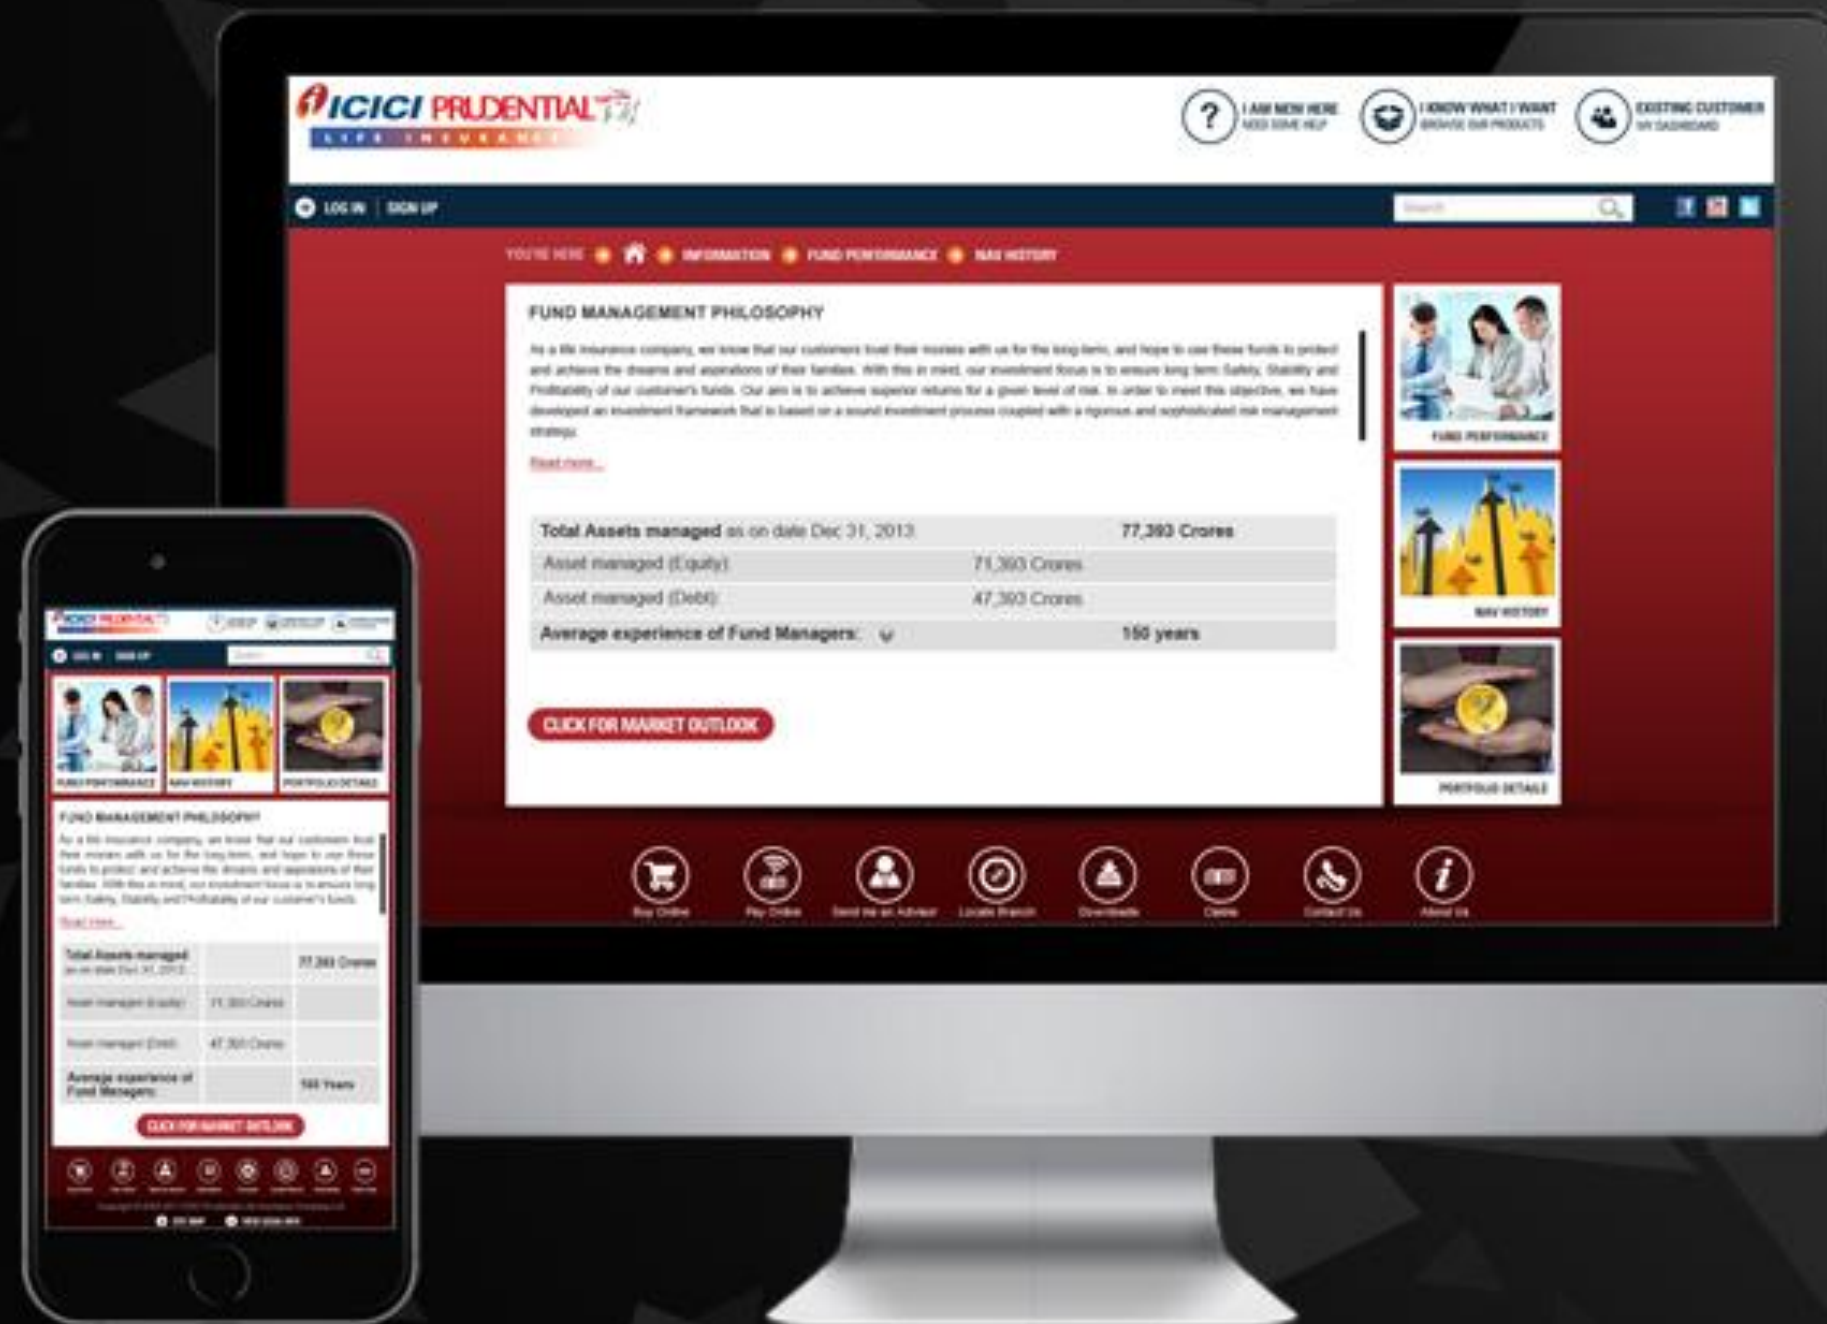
ICICI PRUDENTIAL
LIFE INSURANCE

I AM NEW HERE
NEED SOME HELP

I KNOW WHAT I WANT
BROWSE OUR PRODUCTS

EXISTING CUSTOMER
MY DASHBOARD

LOG IN | SIGN UP

Search

YOU'RE HERE INFORMATION FUND PERFORMANCE NAV HISTORY

FUND MANAGEMENT PHILOSOPHY

As a life insurance company, we know that our customers trust their monies with us for the long-term, and hope to use these funds to protect and achieve the dreams and aspirations of their families. With this in mind, our investment focus is to ensure long term Safety, Stability and Profitability of our customer's funds. Our aim is to achieve superior returns for a given level of risk. In order to meet this objective, we have developed an investment framework that is based on a sound investment process coupled with a rigorous and sophisticated risk management strategy.

Read more...

| Total Assets managed as on date Dec 31, 2013 | | 77,393 Crores |
|---|---|---|
| Asset managed (Equity) | 71,393 Crores | |
| Asset managed (Debt) | 47,393 Crores | |
| Average experience of Fund Managers: | | 150 years |

CLICK FOR MARKET OUTLOOK

FUND PERFORMANCE
NAV HISTORY
PORTFOLIO DETAILS

Buy Online | Pay Online | Send me an Advisor | Locate Branch | Downloads | Claims | Contact Us | About Us

ICICI PRUDENTIAL

LOG IN SIGN UP

FUND PERFORMANCE NAV HISTORY PORTFOLIO DETAILS

FUND MANAGEMENT PHILOSOPHY

As a life insurance company, we know that our customers trust their monies with us for the long-term, and hope to use these funds to protect and achieve the dreams and aspirations of their families. With this in mind, our investment focus is to ensure long term Safety, Stability and Profitability of our customer's funds.

Read more...

| Total Assets managed as on date Dec 31, 2013 | | 77,393 Crores |
|---|---|---|
| Asset managed (Equity) | 71,393 Crores | |
| Asset managed (Debt) | 47,393 Crores | |
| Average experience of Fund Managers | | 150 Years |

CLICK FOR MARKET OUTLOOK

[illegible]